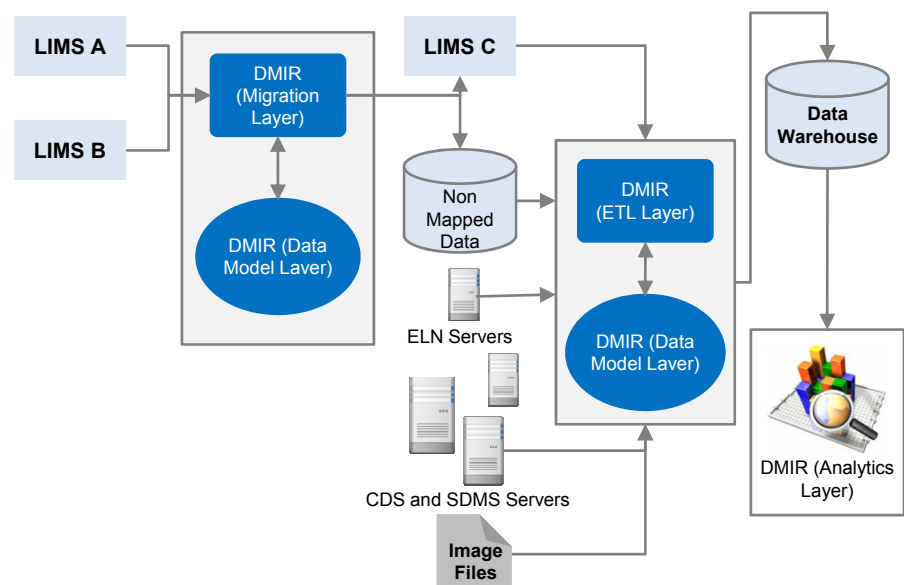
LIMS A

LIMS B

DMIR (Migration Layer)

DMIR (Data Model Laver)

LIMS C

Non Mapped Data

ELN Servers

CDS and SDMS Servers

Image Files

DMIR (ETL Layer)

DMIR (Data Model Laver)

Data Warehouse

DMIR (Analytics Layer)